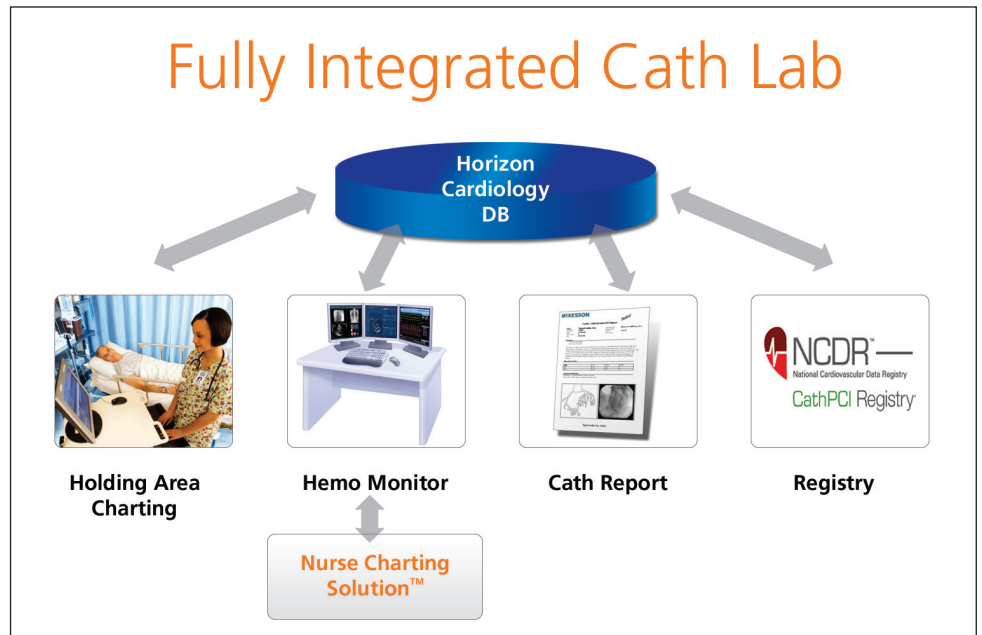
Fully Integrated Cath Lab

Horizon Cardiology DB

MCKESSON

NCDR™
National Cardiovascular Data Registry
CathPCI Registry®

Holding Area Charting

Hemo Monitor

Cath Report

Registry

Nurse Charting Solution™